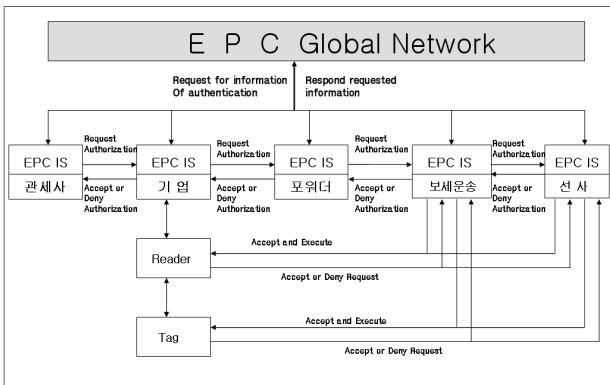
E P C Global Network

Request for information Of authentication

Respond requested information

EPC IS
관세사

Request Authorization

Accept or Deny Authorization

EPC IS
기 업

Request Authorization

Accept or Deny Authorization

EPC IS
포워더

Request Authorization

Accept or Deny Authorization

EPC IS
보세운송

Request Authorization

Accept or Deny Authorization

EPC IS
선 사

Accept and Execute

Reader

Accept or Deny Request

Accept and Execute

Tag

Accept or Deny Request